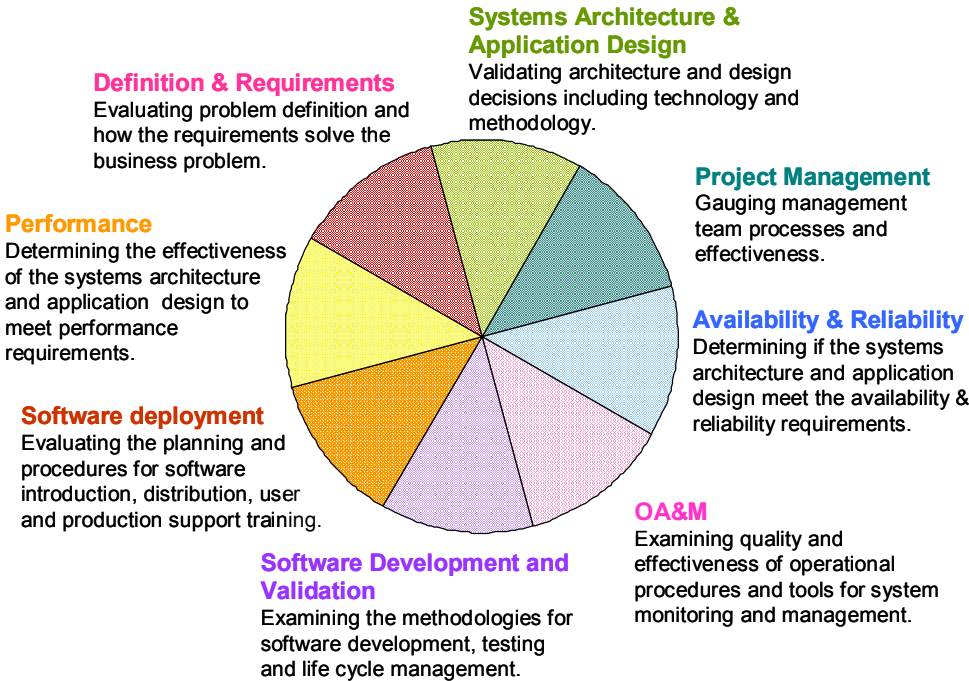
Systems Architecture & Application Design
Validating architecture and design decisions including technology and methodology.

Definition & Requirements
Evaluating problem definition and how the requirements solve the business problem.

Project Management
Gauging management team processes and effectiveness.

Performance
Determining the effectiveness of the systems architecture and application design to meet performance requirements.

Availability & Reliability
Determining if the systems architecture and application design meet the availability & reliability requirements.

Software deployment
Evaluating the planning and procedures for software introduction, distribution, user and production support training.

OA&M
Examining quality and effectiveness of operational procedures and tools for system monitoring and management.

Software Development and Validation
Examining the methodologies for software development, testing and life cycle management.